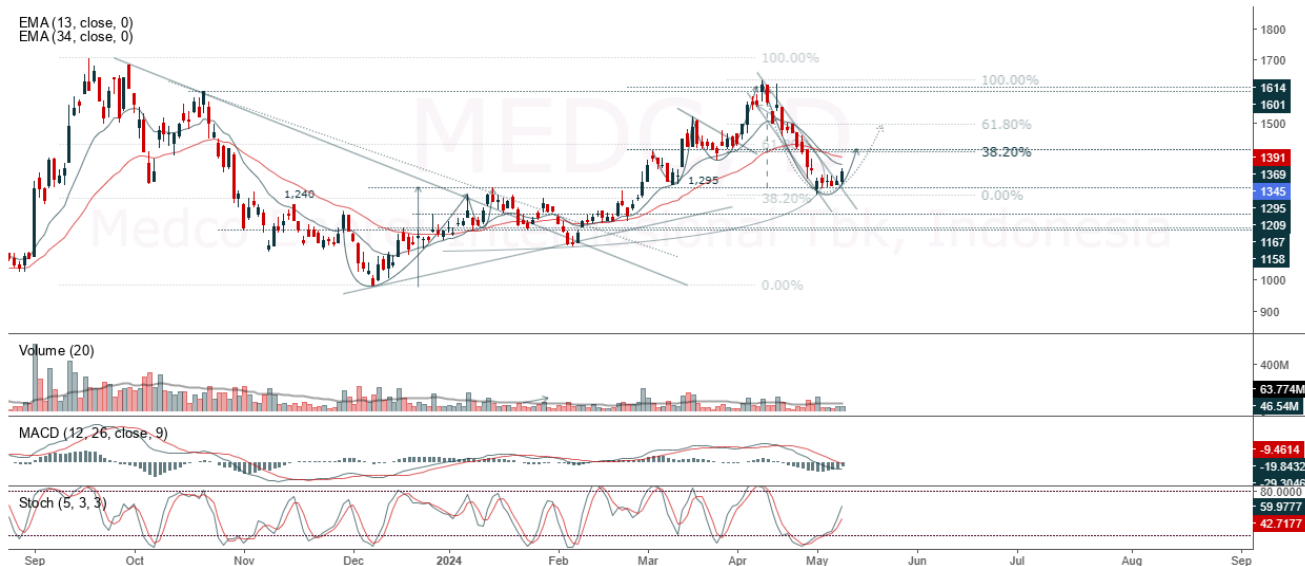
EMA (13, close, 0)
EMA (34, close, 0)

MEDC

Medco Energi Internasional Tbk, Indonesia

100.00%
100.00%
61.80%
38.20%
38.20%
0.00%
0.00%
1,240
1,295

1800
1700
1614
1601
1500
1391
1369
1345
1295
1209
1167
1158
1000
900

Volume (20)
400M
63.774M
46.54M

MACD (12, 26, close, 9)
-9.4614
-19.8432
-29.3046

Stoch (5, 3, 3)
80.0000
59.9777
42.7177

Sep
Oct
Nov
Dec
2024
Feb
Mar
Apr
May
Jun
Jul
Aug
Sep